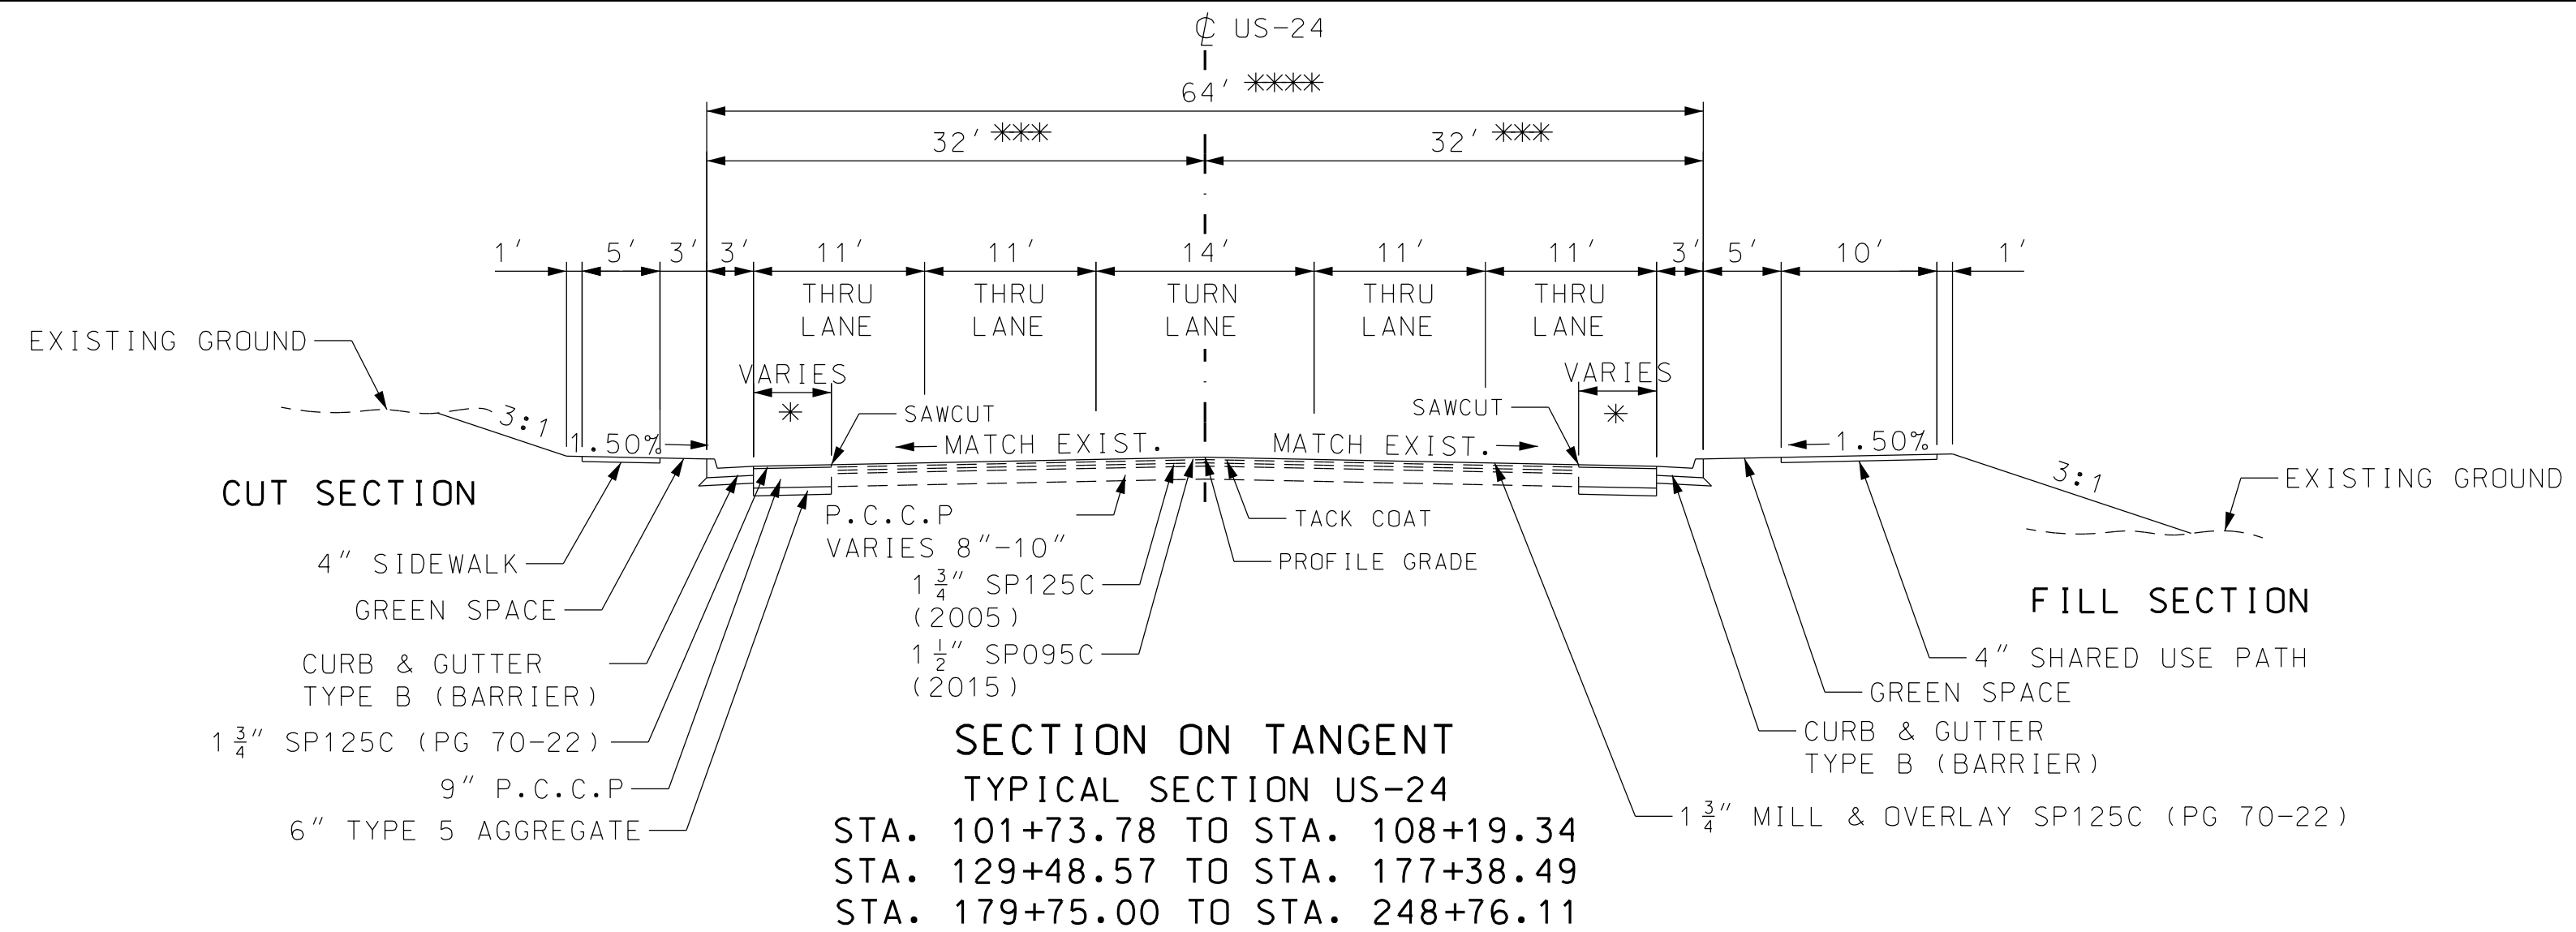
℄ US-24

64′ ****

32′ ***

32′ ***

1′ 5′ 3′ 3′ 11′ 11′ 14′ 11′ 11′ 3′ 5′ 10′ 1′

THRU LANE

THRU LANE

TURN LANE

THRU LANE

THRU LANE

EXISTING GROUND

VARIES

*

SAWCUT

VARIES

*

SAWCUT

3:1

1.50%

MATCH EXIST.

MATCH EXIST.

1.50%

3:1

EXISTING GROUND

CUT SECTION

FILL SECTION

4″ SIDEWALK

GREEN SPACE

CURB & GUTTER TYPE B (BARRIER)

$1\frac{3}{4}$″ SP125C (PG 70-22)

9″ P.C.C.P

6″ TYPE 5 AGGREGATE

P.C.C.P VARIES 8″-10″

$1\frac{3}{4}$″ SP125C (2005)

$1\frac{1}{2}$″ SP095C (2015)

TACK COAT

PROFILE GRADE

4″ SHARED USE PATH

GREEN SPACE

CURB & GUTTER TYPE B (BARRIER)

$1\frac{3}{4}$″ MILL & OVERLAY SP125C (PG 70-22)

SECTION ON TANGENT

TYPICAL SECTION US-24

STA. 101+73.78 TO STA. 108+19.34

STA. 129+48.57 TO STA. 177+38.49

STA. 179+75.00 TO STA. 248+76.11